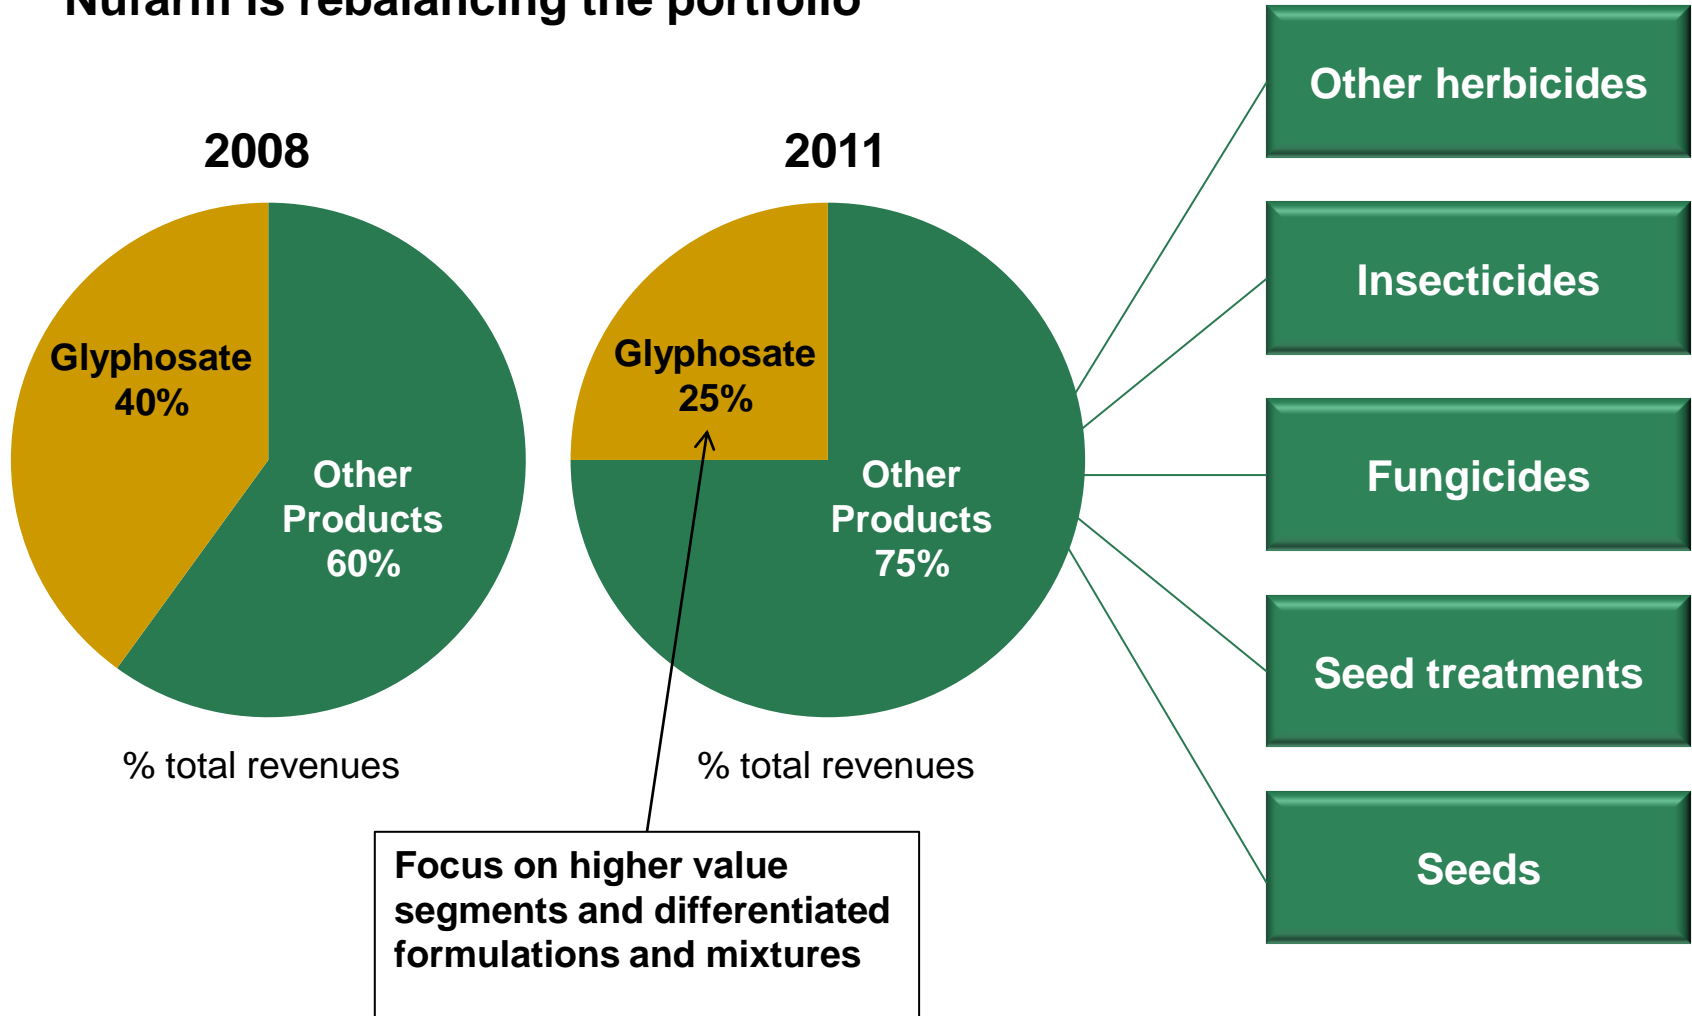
Nufarm is rebalancing the portfolio

2008

Glyphosate 40%

Other Products 60%

% total revenues

2011

Glyphosate 25%

Other Products 75%

% total revenues

Other herbicides

Insecticides

Fungicides

Seed treatments

Seeds

Focus on higher value segments and differentiated formulations and mixtures